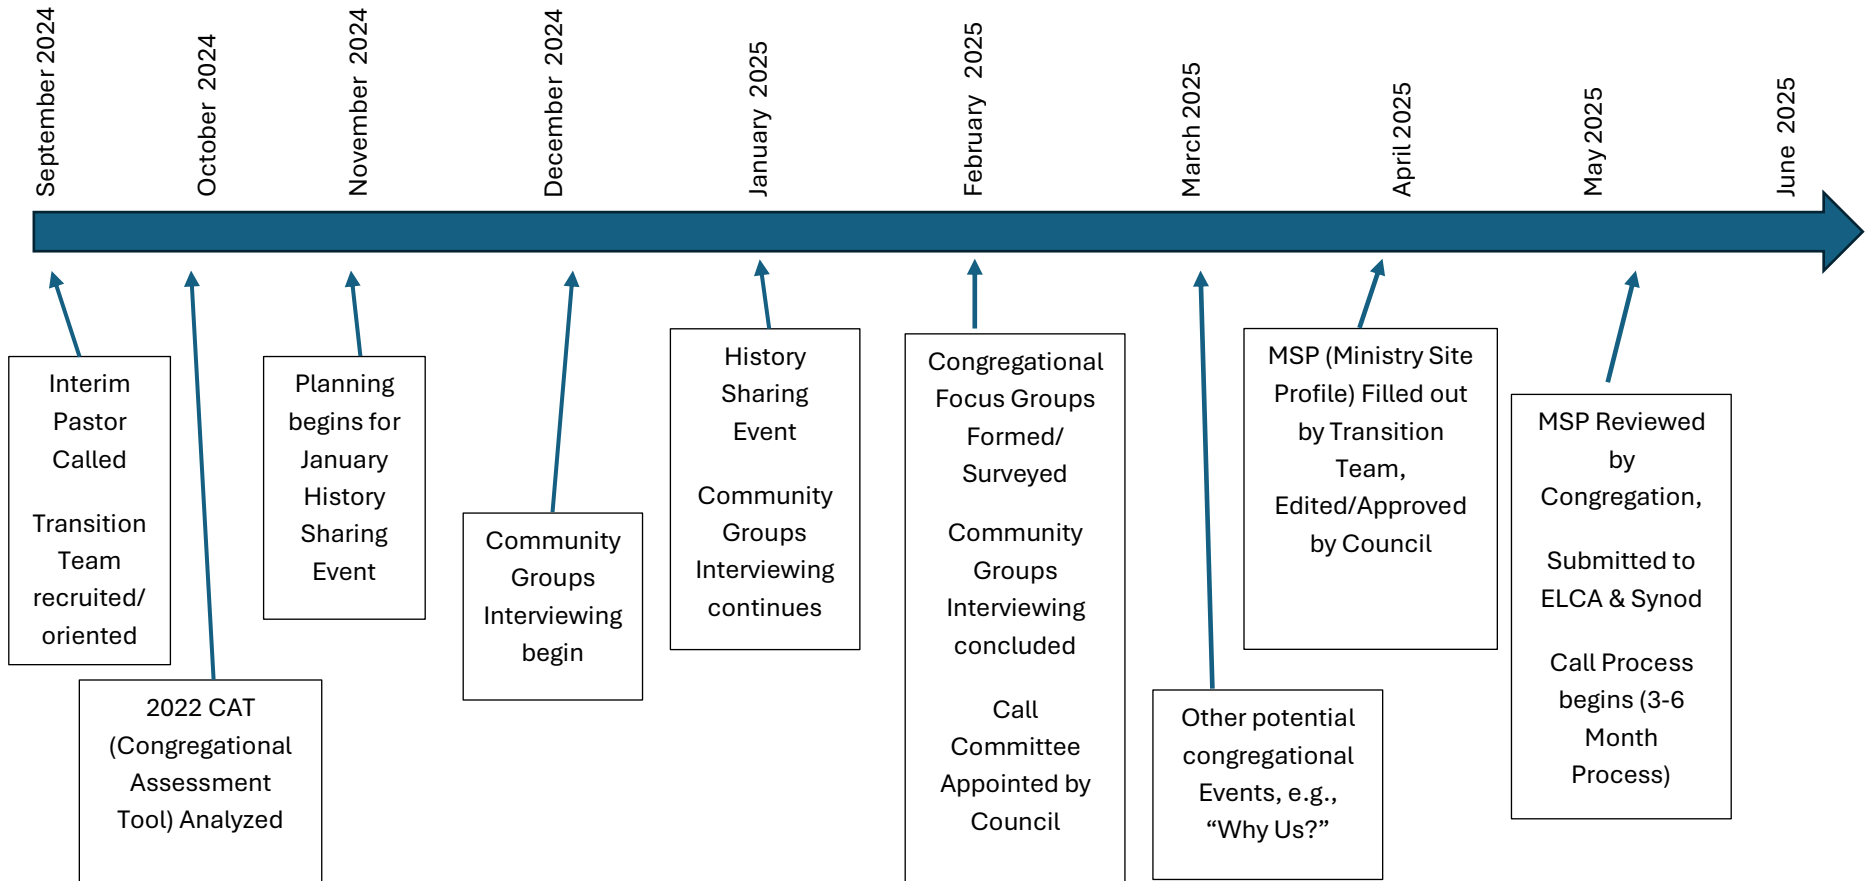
September 2024

October 2024

November 2024

December 2024

January 2025

February 2025

March 2025

April 2025

May 2025

June 2025

Interim Pastor Called

Transition Team recruited/ oriented

2022 CAT (Congregational Assessment Tool) Analyzed

Planning begins for January History Sharing Event

Community Groups Interviewing begin

History Sharing Event

Community Groups Interviewing continues

Congregational Focus Groups Formed/ Surveyed

Community Groups Interviewing concluded

Call Committee Appointed by Council

Other potential congregational Events, e.g., “Why Us?”

MSP (Ministry Site Profile) Filled out by Transition Team, Edited/Approved by Council

MSP Reviewed by Congregation,

Submitted to ELCA & Synod

Call Process begins (3-6 Month Process)